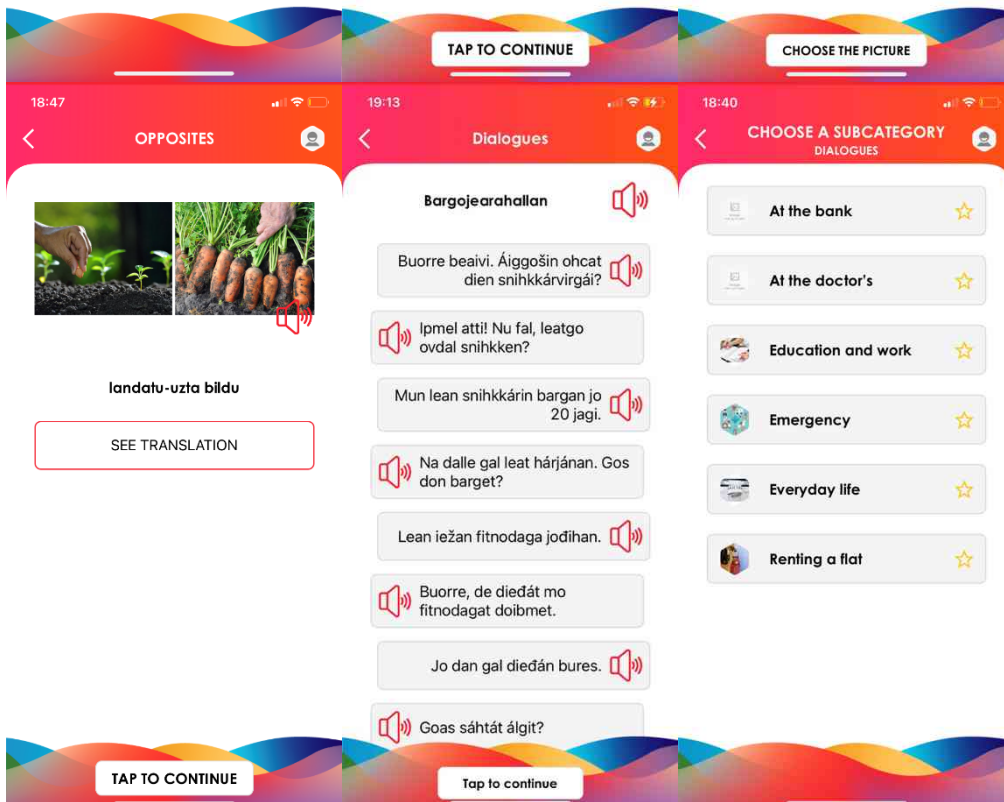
18:47

OPPOSITES

Iandatu-uzta bildu

SEE TRANSLATION

TAP TO CONTINUE

TAP TO CONTINUE

19:13

Dialogues

Bargojearahallan

Buorre beaivi. Áiggošin ohcat dien snihkkárvirgái?

Ipmel atti! Nu fal, leatgo ovdal snihkken?

Mun lean snihkkárin bargan jo 20 jagi.

Na dalle gal leat hárjánan. Gos don barget?

Lean iežan fitnodaga jođihan.

Buorre, de dieđát mo fitnodagat doibmet.

Jo dan gal dieđán bures.

Goas sáhtát álgit?

Tap to continue

CHOOSE THE PICTURE

18:40

CHOOSE A SUBCATEGORY
DIALOGUES

At the bank

At the doctor's

Education and work

Emergency

Everyday life

Renting a flat